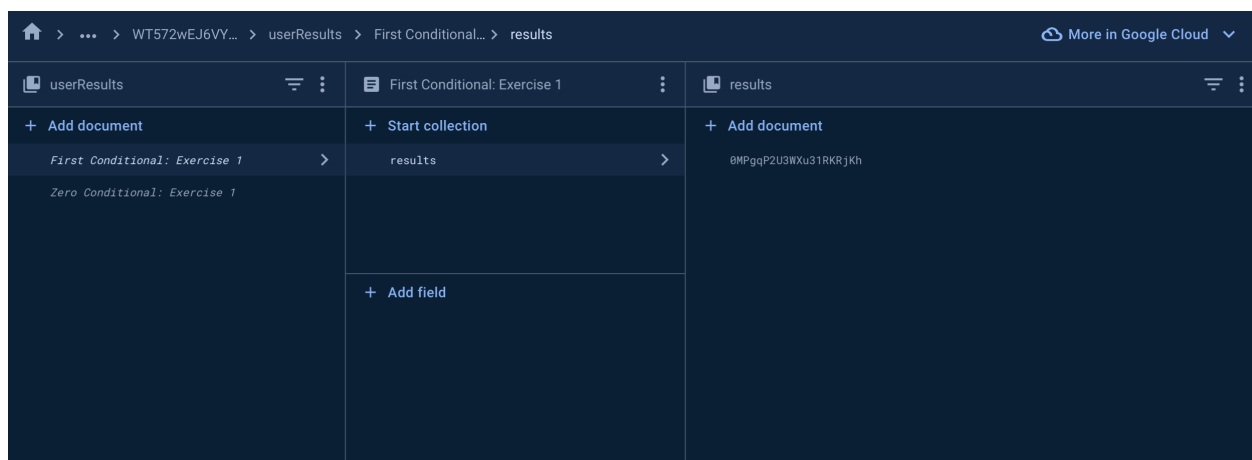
> ... > WT572wEJ6VY... > userResults > First Conditional... > results

More in Google Cloud

userResults

+ Add document

First Conditional: Exercise 1

Zero Conditional: Exercise 1

First Conditional: Exercise 1

+ Start collection

results

+ Add field

results

+ Add document

0MPgqP2U3WXu31RKRjKh